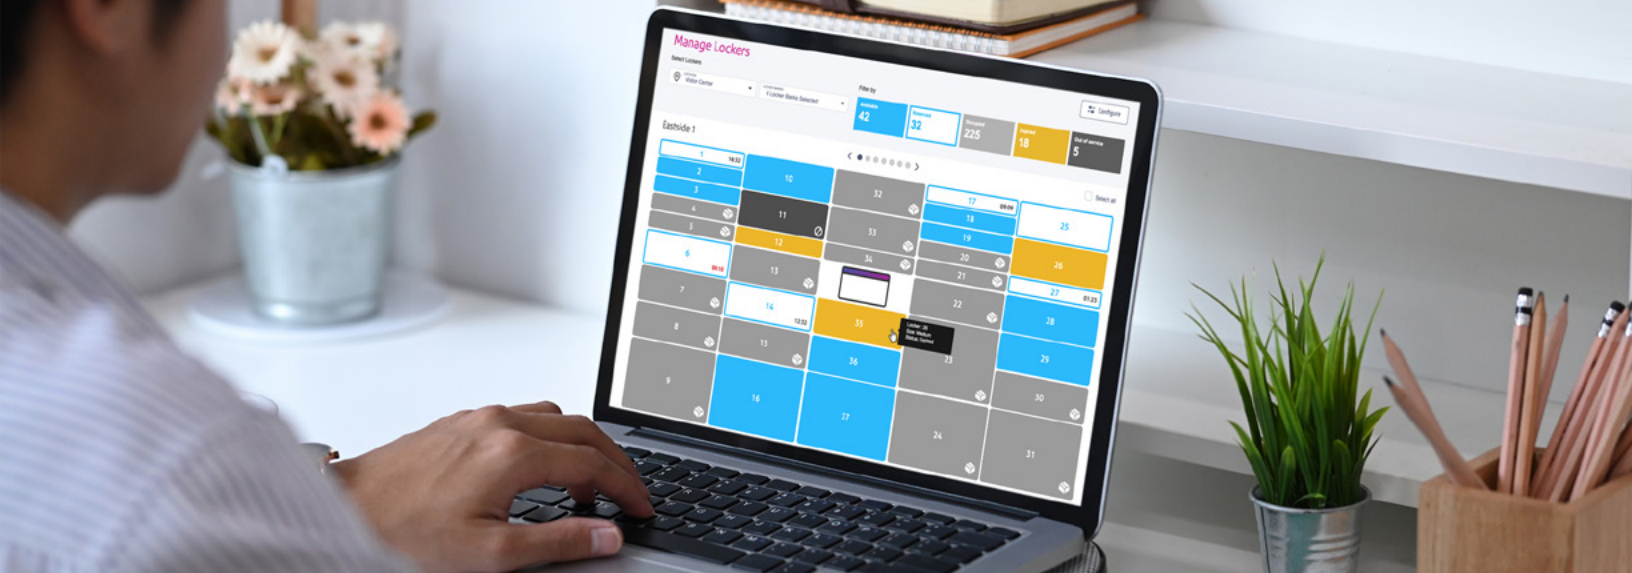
Manage Lockers

Select Lockers

Visitor Center

1 Locker Banks Selected

Filter by

Available 42

Reserved 32

Occupied 225

Expired 18

Out of service 5

Configure

Eastside 1

Select all

1 14:32

2

3

4

5

6 09:10

7

8

9

10

11

12

13

14 12:12

15

16

32

33

34

35

36

37

17 09:06

18

19

20

21

22

23

24

25

26

27 01:23

28

29

30

31

Locker: 35
Size: Medium
Status: Expired